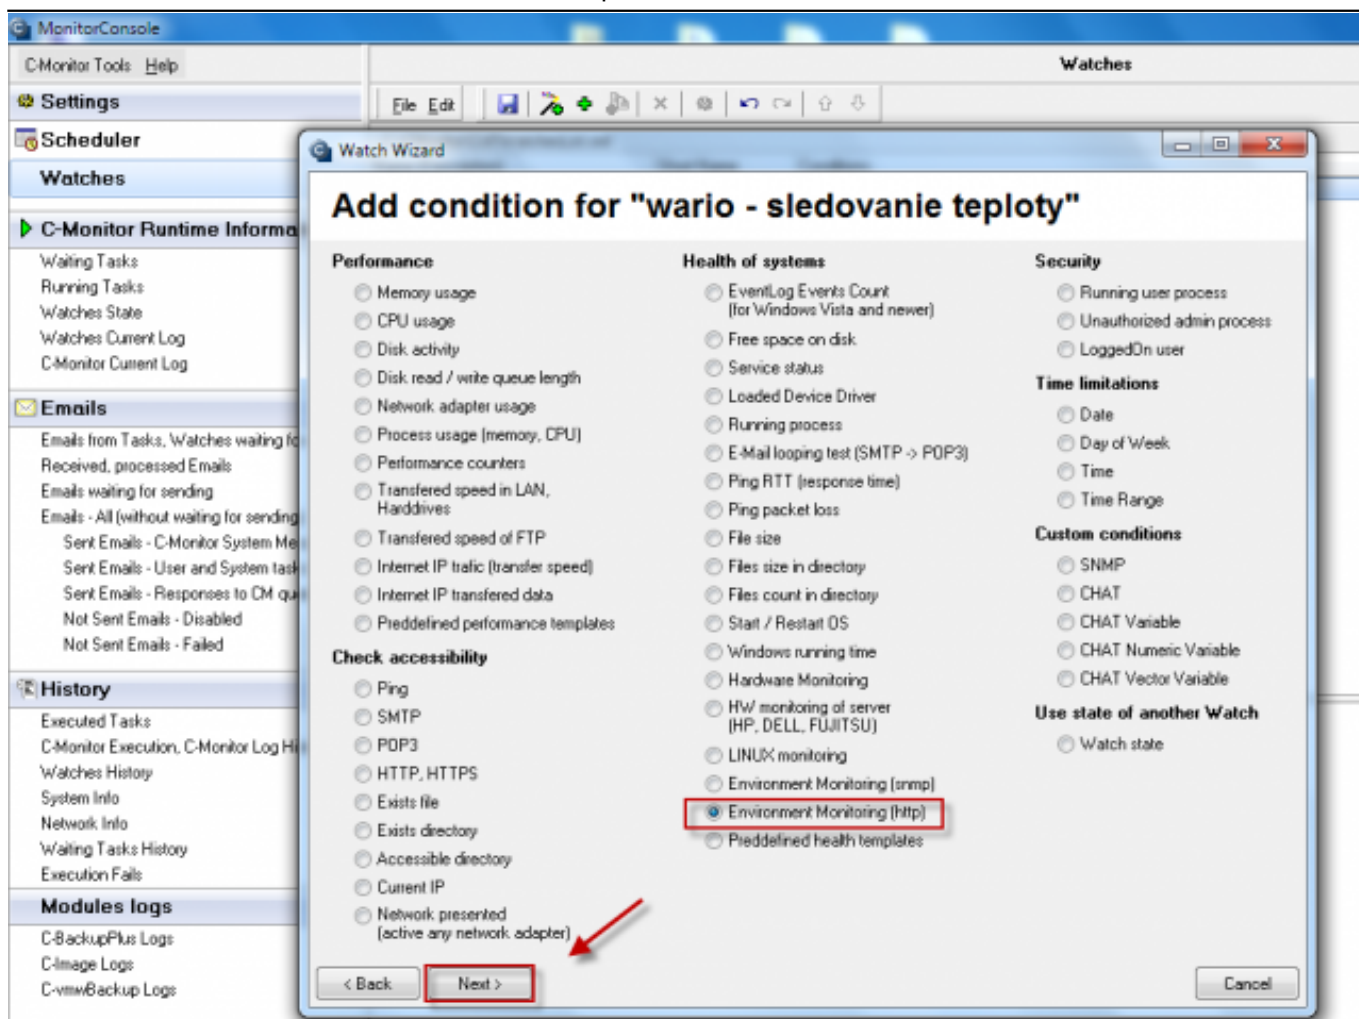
MonitorConsole

C-Monitor Tools Help

Settings

Scheduler

Watches

C-Monitor Runtime Informa

Waiting Tasks
Running Tasks
Watches State
Watches Current Log
C-Monitor Current Log

Emails

Emails from Tasks, Watches waiting fo
Received, processed Emails
Emails waiting for sending
Emails - All (without waiting for sending
Sent Emails - C-Monitor System Me
Sent Emails - User and System task
Sent Emails - Responses to CM qu
Not Sent Emails - Disabled
Not Sent Emails - Failed

History

Executed Tasks
C-Monitor Execution, C-Monitor Log Hi
Watches History
System Info
Network Info
Waiting Tasks History
Execution Fails

Modules logs

C-BackupPlus Logs
C-Image Logs
C-vmwBackup Logs

Watches

File Edit

Watch Wizard

Add condition for "wario - sledovanie teploty"

Performance
Memory usage
CPU usage
Disk activity
Disk read / write queue length
Network adapter usage
Process usage (memory, CPU)
Performance counters
Transfered speed in LAN, Harddrives
Transfered speed of FTP
Internet IP trafic (transfer speed)
Internet IP transfered data
Preddefined performance templates

Check accessibility
Ping
SMTP
POP3
HTTP, HTTPS
Exists file
Exists directory
Accessible directory
Current IP
Network presented (active any network adapter)

Health of systems
EventLog Events Count (for Windows Vista and newer)
Free space on disk
Service status
Loaded Device Driver
Running process
E-Mail looping test (SMTP -> POP3)
Ping RTT (response time)
Ping packet loss
File size
Files size in directory
Files count in directory
Start / Restart OS
Windows running time
Hardware Monitoring
HW monitoring of server (HP, DELL, FUJITSU)
LINUX monitoring
Environment Monitoring (snmp)
Environment Monitoring (http)
Preddefined health templates

Security
Running user process
Unauthorized admin process
LoggedOn user

Time limitations
Date
Day of Week
Time
Time Range

Custom conditions
SNMP
CHAT
CHAT Variable
CHAT Numeric Variable
CHAT Vector Variable

Use state of another Watch
Watch state

< Back
Next >
Cancel